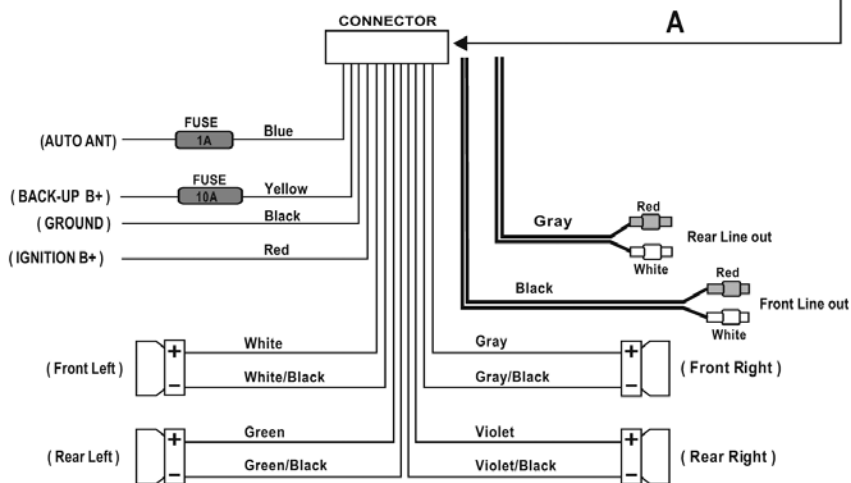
CONNECTOR

A

FUSE
1A

Blue

(AUTO ANT)

FUSE
10A

Yellow

( BACK-UP B+ )

Black

( GROUND )

Red

( IGNITION B+ )

Gray

Red

Rear Line out

White

Black

Red

Front Line out

White

White

( Front Left )

+

–

White/Black

Gray

Gray/Black

+

–

( Front Right )

Green

( Rear Left )

+

–

Green/Black

Violet

Violet/Black

+

–

( Rear Right )